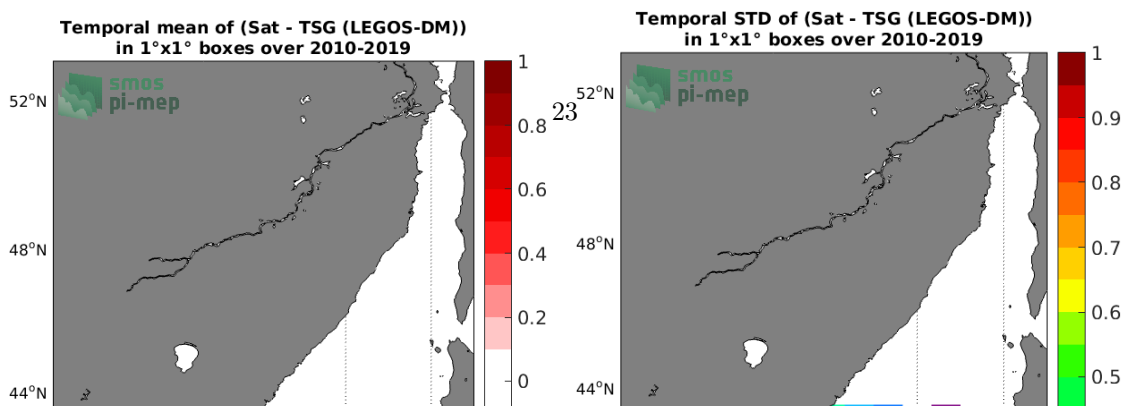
Temporal mean of (Sat - TSG (LEGOS-DM)) in 1°x1° boxes over 2010-2019

smos pi-mep

52°N
48°N
44°N

1
0.8
0.6
0.4
0.2
0

23

Temporal STD of (Sat - TSG (LEGOS-DM)) in 1°x1° boxes over 2010-2019

smos pi-mep

52°N
48°N
44°N

1
0.9
0.8
0.7
0.6
0.5